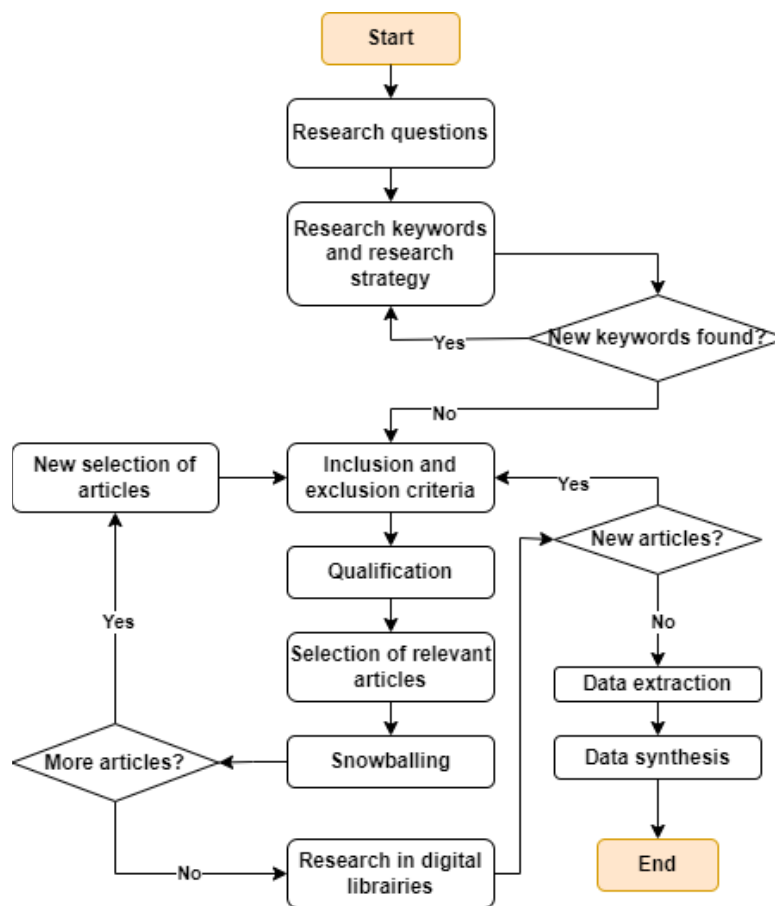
Start

Research questions

Research keywords and research strategy

New keywords found?

Yes

No

New selection of articles

Inclusion and exclusion criteria

Yes

New articles?

Qualification

Yes

Selection of relevant articles

No

Data extraction

Data synthesis

More articles?

Snowballing

No

Research in digital librairies

End